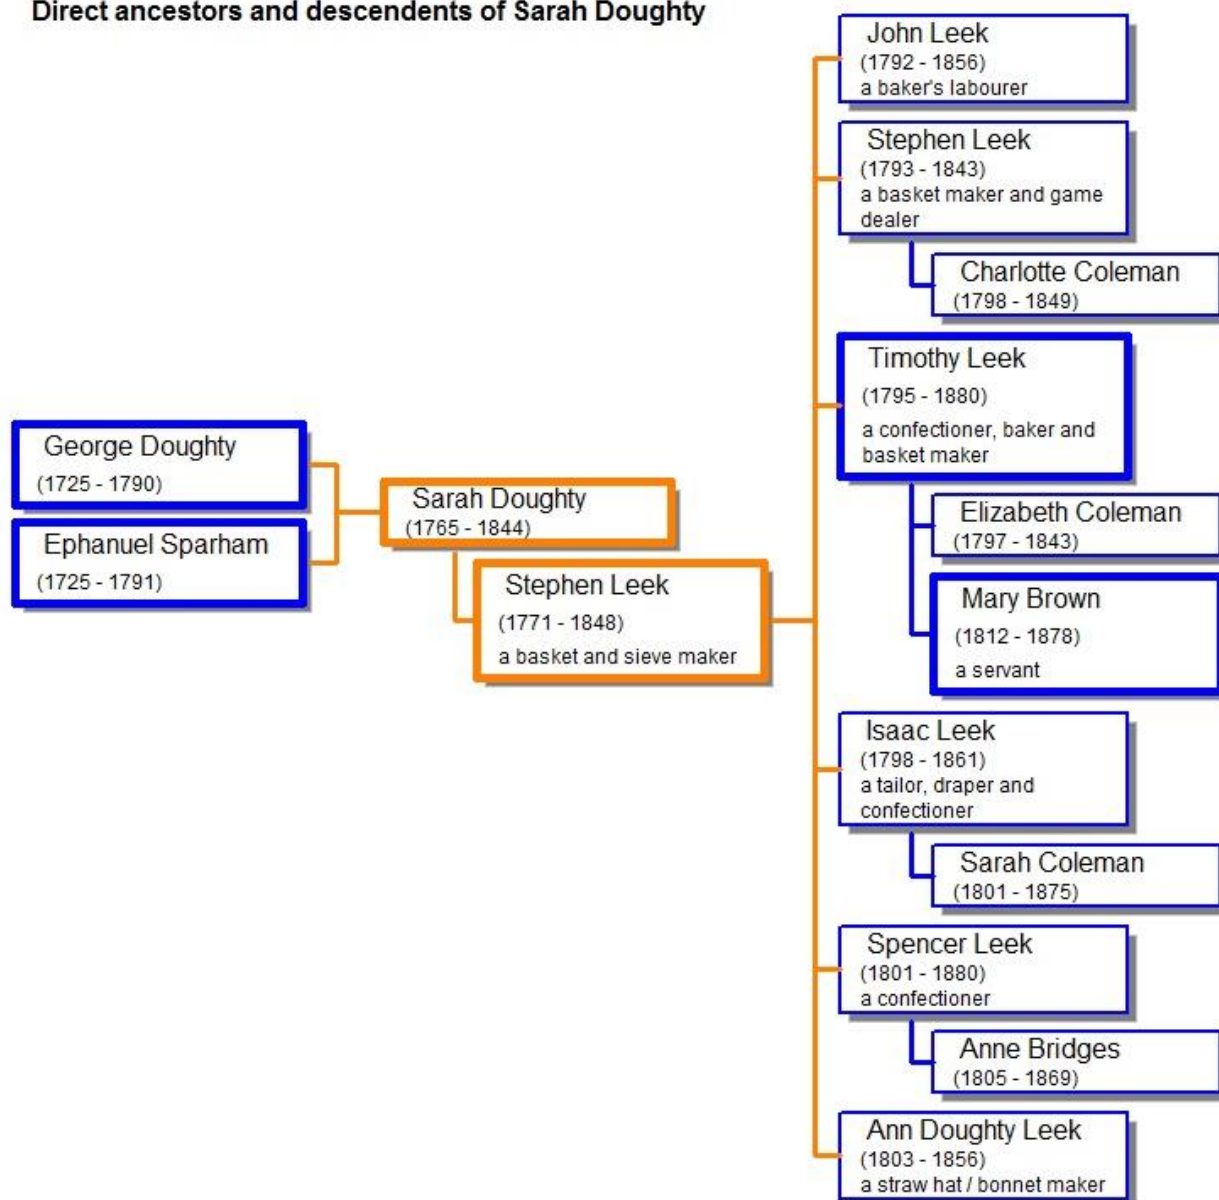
Direct ancestors and descendents of Sarah Doughty

George Doughty
(1725 - 1790)

Ephanuel Sparham
(1725 - 1791)

Sarah Doughty
(1765 - 1844)

Stephen Leek
(1771 - 1848)
a basket and sieve maker

John Leek
(1792 - 1856)
a baker's labourer

Stephen Leek
(1793 - 1843)
a basket maker and game dealer

Charlotte Coleman
(1798 - 1849)

Timothy Leek
(1795 - 1880)
a confectioner, baker and basket maker

Elizabeth Coleman
(1797 - 1843)

Mary Brown
(1812 - 1878)
a servant

Isaac Leek
(1798 - 1861)
a tailor, draper and confectioner

Sarah Coleman
(1801 - 1875)

Spencer Leek
(1801 - 1880)
a confectioner

Anne Bridges
(1805 - 1869)

Ann Doughty Leek
(1803 - 1856)
a straw hat / bonnet maker